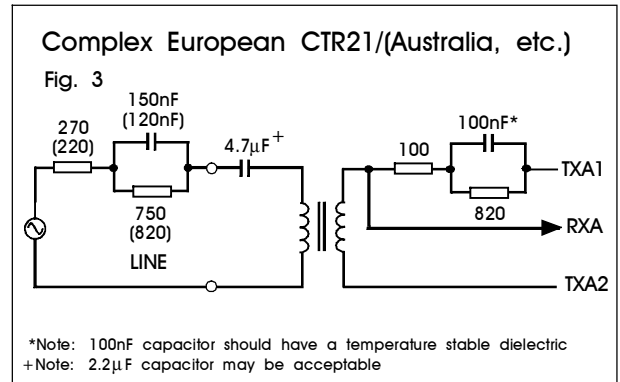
Complex European CTR21/(Australia, etc.)

Fig. 3

150nF
(120nF)

270
(220)

$4.7\mu F^{+}$

100nF*

100

TXA1

750
(820)

820

RXA

LINE

TXA2

*Note: 100nF capacitor should have a temperature stable dielectric
+Note: $2.2\mu F$ capacitor may be acceptable